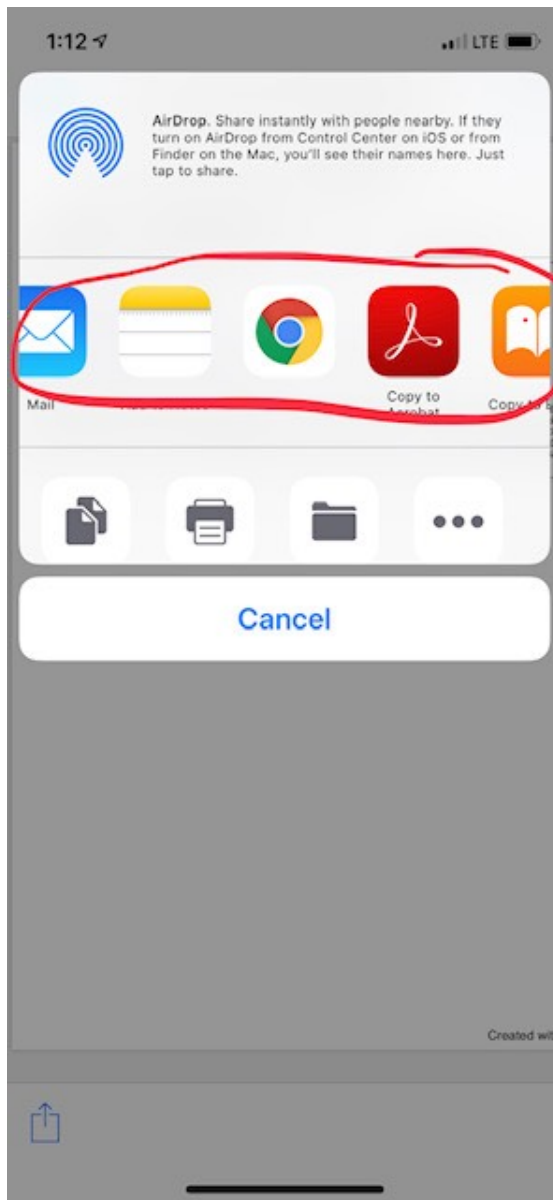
1:12

LTE

AirDrop. Share instantly with people nearby. If they turn on AirDrop from Control Center on iOS or from Finder on the Mac, you'll see their names here. Just tap to share.

Mail

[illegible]

Copy to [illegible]

Copy to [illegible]

Cancel

Created wit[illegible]